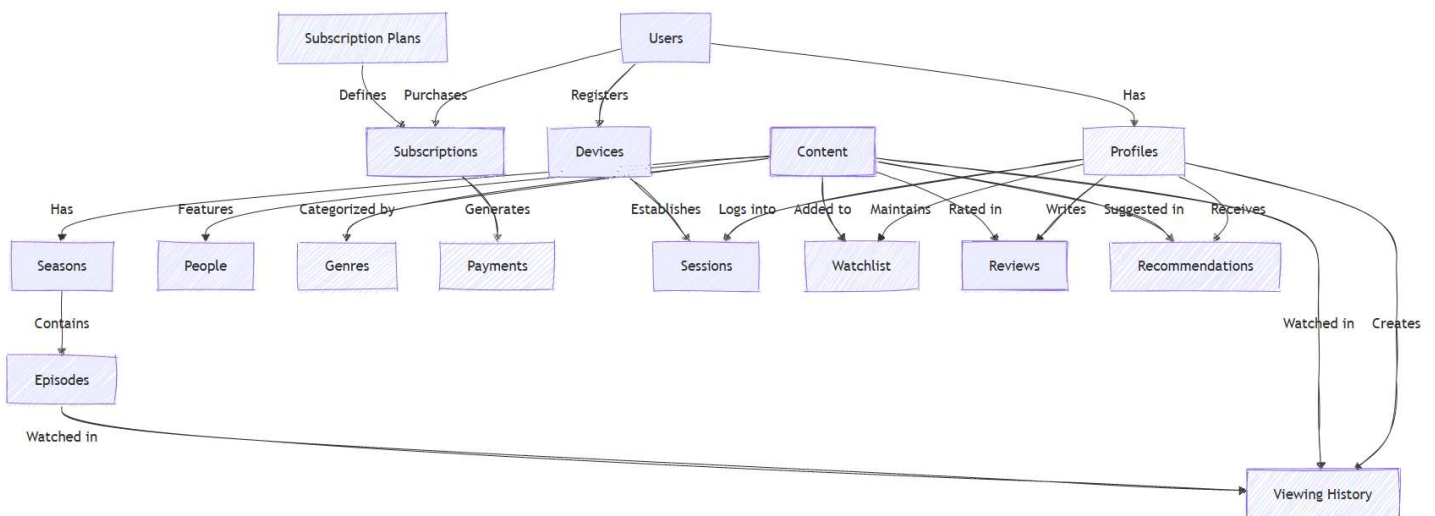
Subscription Plans

Users

Defines Purchases

Registers

Has

Subscriptions

Devices

Content

Profiles

Has

Features

Categorized by

Generates

Establishes

Logs into

Added to

Maintains

Rated in

Writes

Suggested in

Receives

Seasons

People

Genres

Payments

Sessions

Watchlist

Reviews

Recommendations

Contains

Watched in

Creates

Episodes

Watched in

Viewing History